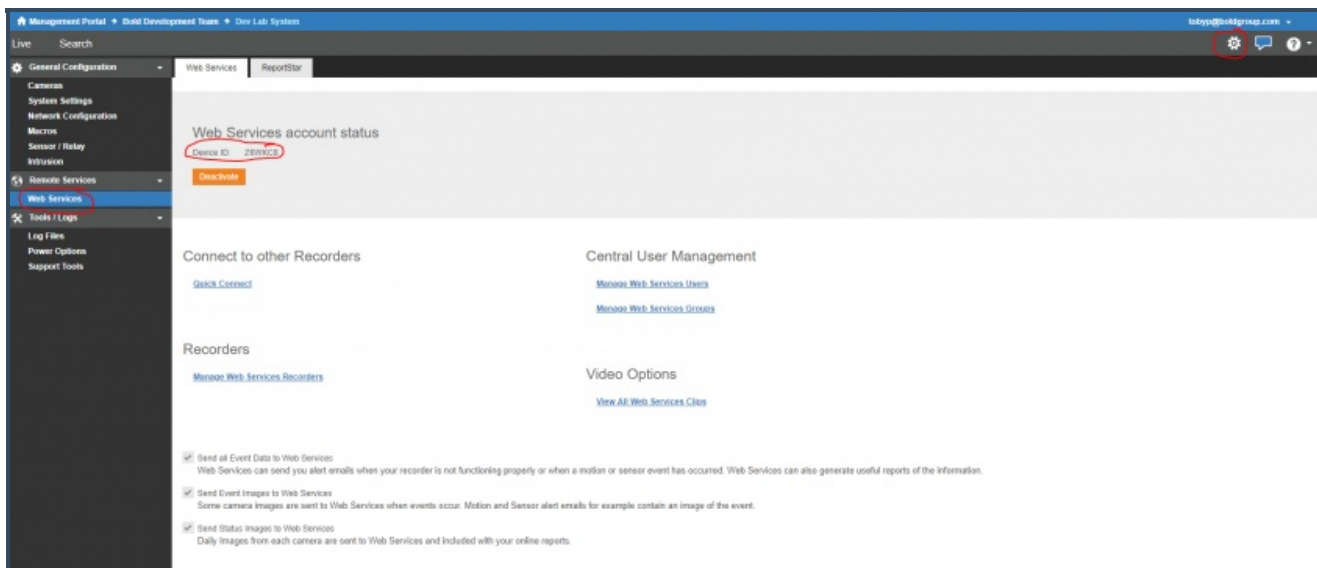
Management Portal ▸ Bold Development Team ▸ Dev Lab System

tobyp@boldgroup.com

Live Search

General Configuration

Cameras
System Settings
Network Configuration
Macros
Sensor / Relay
Intrusion

Remote Services

Web Services

Tools / Logs

Log Files
Power Options
Support Tools

Web Services ReportStar

Web Services account status

Device ID: Z8WKC8

Deactivate

Connect to other Recorders

Quick Connect

Central User Management

Manage Web Services Users

Manage Web Services Groups

Recorders

Manage Web Services Recorders

Video Options

View All Web Services Clips

Send all Event Data to Web Services
Web Services can send you alert emails when your recorder is not functioning properly or when a motion or sensor event has occurred. Web Services can also generate useful reports of the information.

Send Event Images to Web Services
Some camera images are sent to Web Services when events occur. Motion and Sensor alert emails for example contain an image of the event.

Send Status Images to Web Services
Daily Images from each camera are sent to Web Services and included with your online reports.